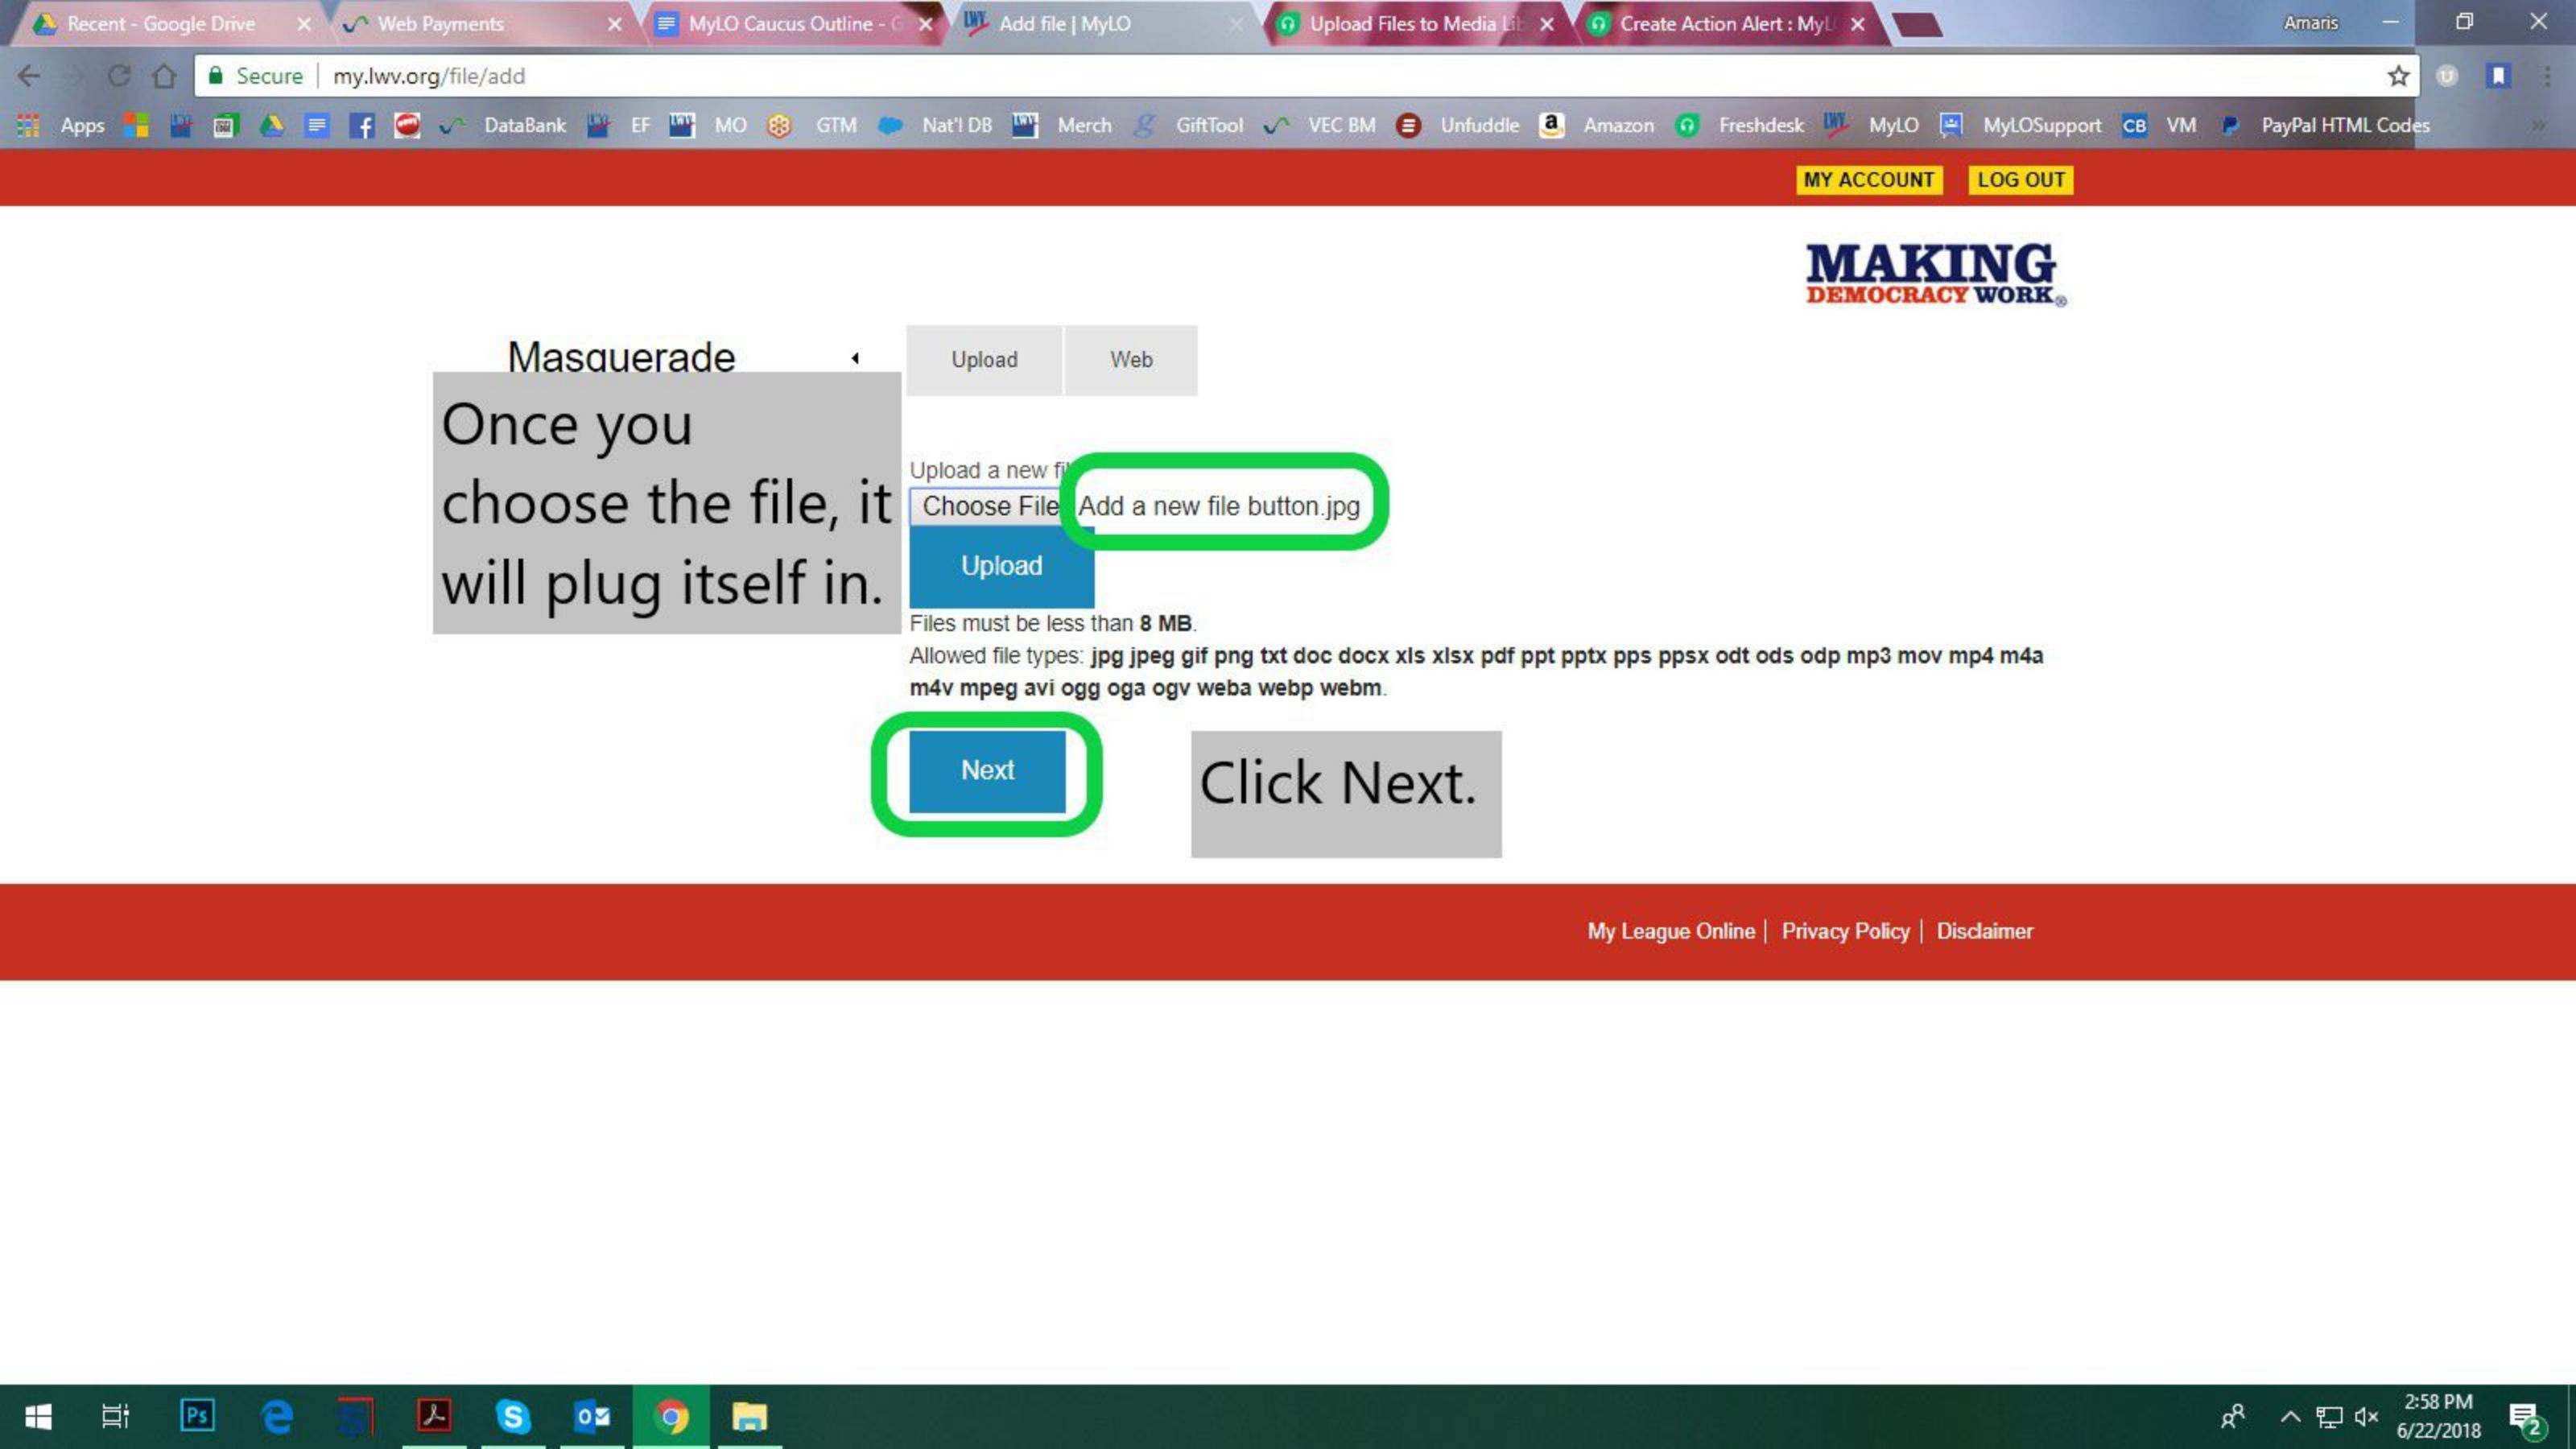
Recent - Google Drive × Web Payments × MyLO Caucus Outline - G × Add file | MyLO × Upload Files to Media Lib × Create Action Alert : MyL ×

Amaris

Secure | my.lwv.org/file/add

Apps DataBank EF MO GTM Nat'l DB Merch GiftTool VEC BM Unfuddle Amazon Freshdesk MyLO MyLOSupport CB VM PayPal HTML Codes

MY ACCOUNT LOG OUT

MAKING DEMOCRACY WORK®

Masquerade

Upload Web

Once you choose the file, it will plug itself in.

Upload a new fi

Choose File Add a new file button.jpg

Upload

Files must be less than **8 MB**.

Allowed file types: **jpg jpeg gif png txt doc docx xls xlsx pdf ppt pptx pps ppsx odt ods odp mp3 mov mp4 m4a m4v mpeg avi ogg oga ogv weba webp webm**.

Next

Click Next.

My League Online | Privacy Policy | Disclaimer

2:58 PM 6/22/2018